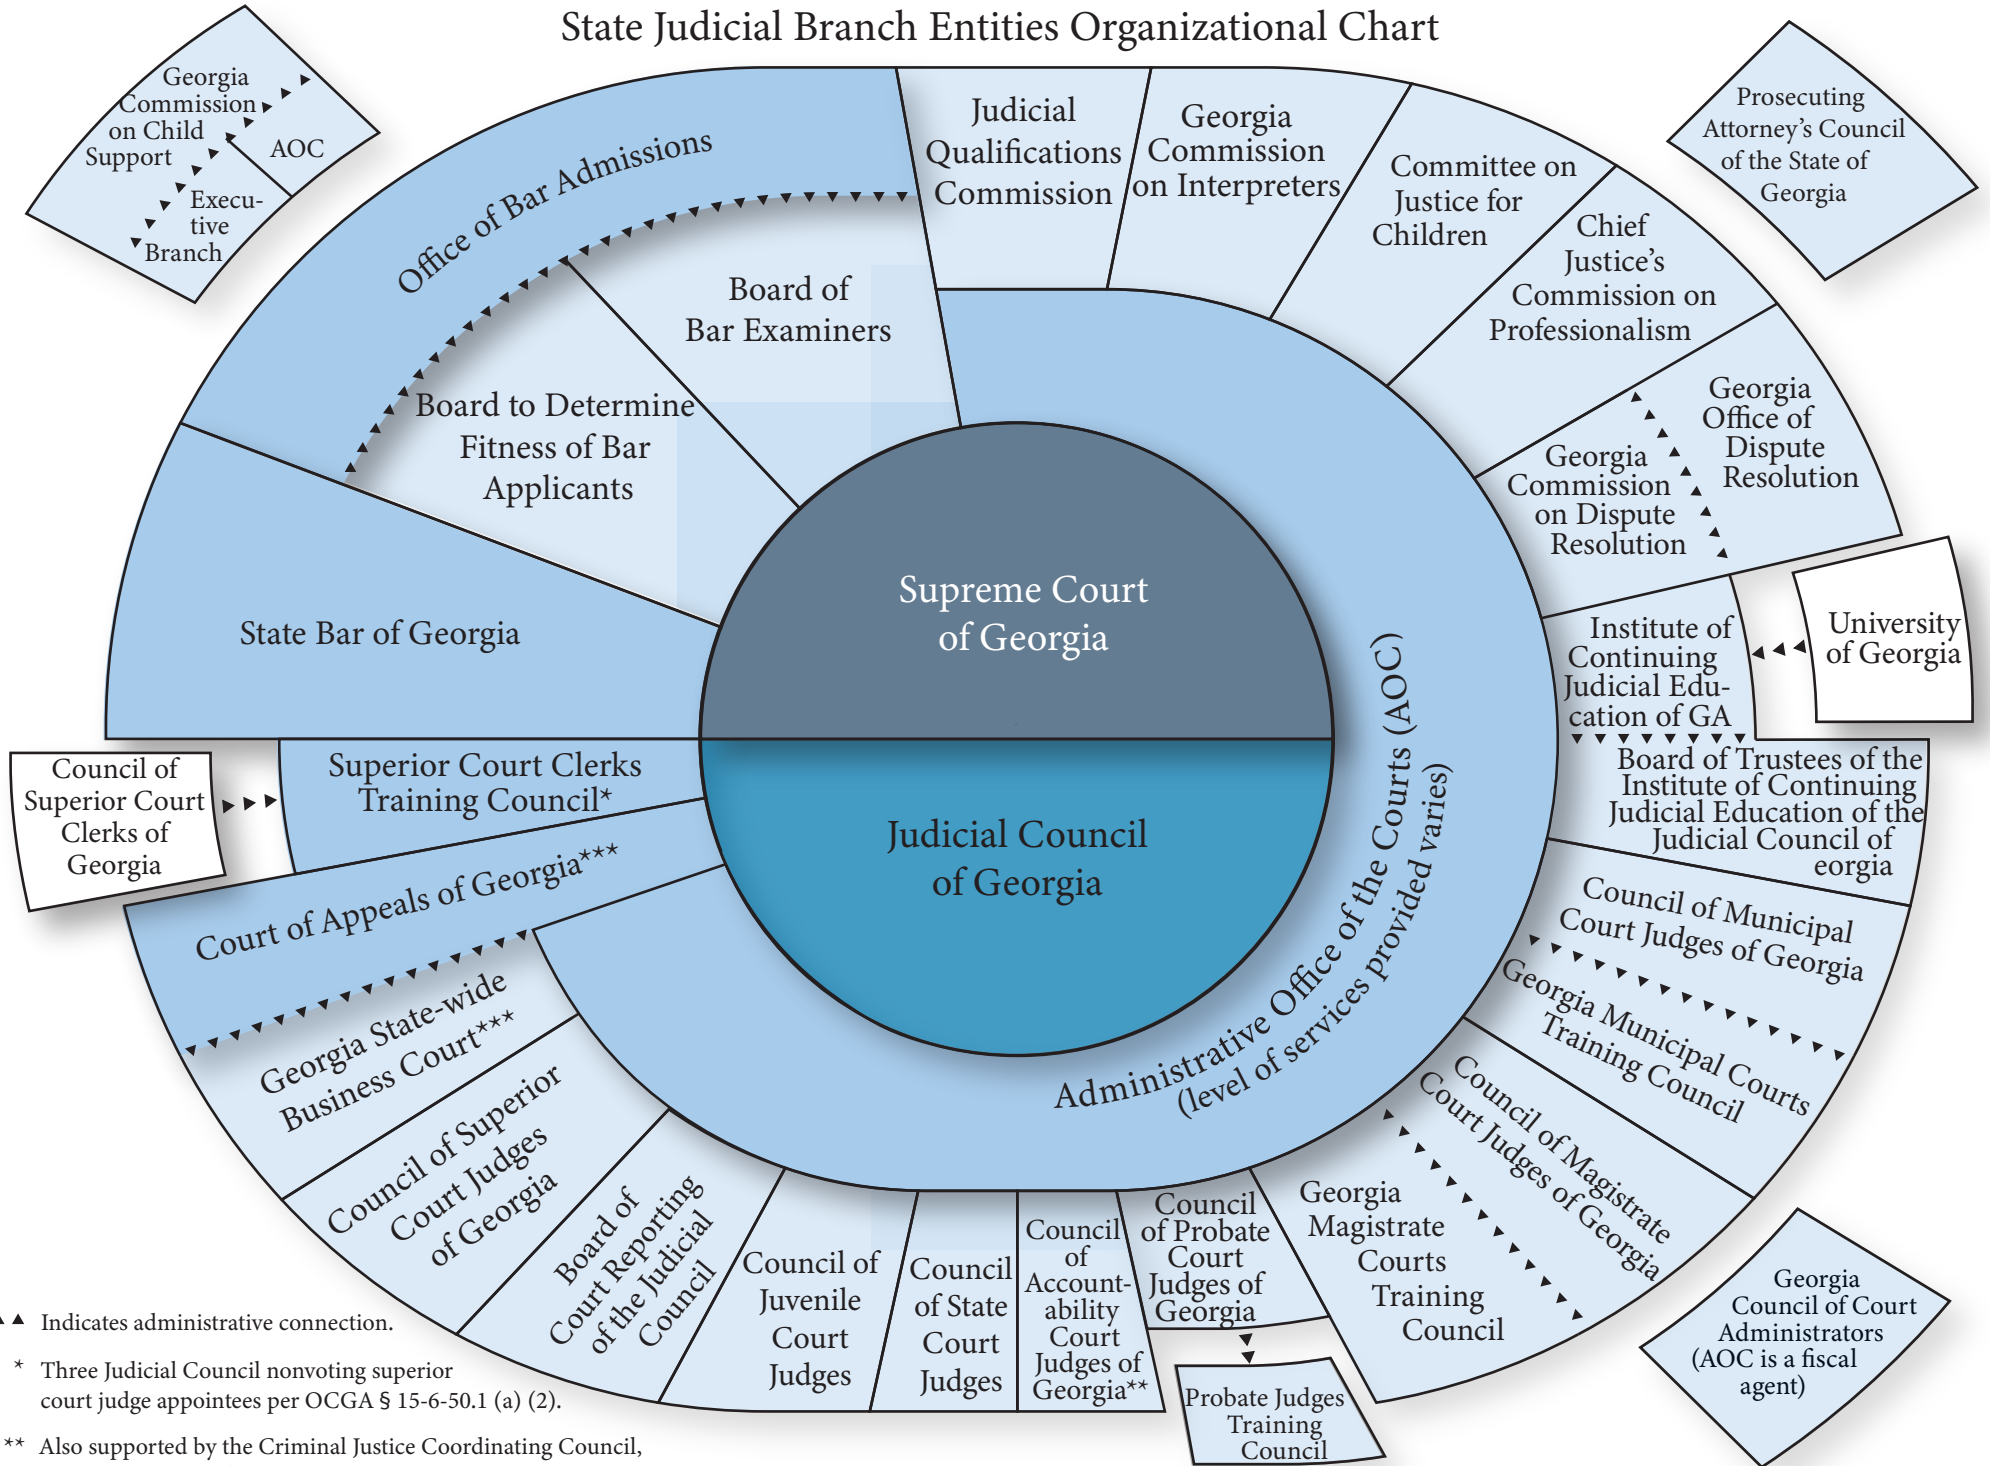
State Judicial Branch Entities Organizational Chart

Georgia Commission on Child Support

AOC

Executive Branch

Office of Bar Admissions

Board of Bar Examiners

Board to Determine Fitness of Bar Applicants

Judicial Qualifications Commission

Georgia Commission on Interpreters

Committee on Justice for Children

Chief Justice's Commission on Professionalism

Prosecuting Attorney's Council of the State of Georgia

Georgia Office of Dispute Resolution

Georgia Commission on Dispute Resolution

State Bar of Georgia

Supreme Court of Georgia

Judicial Council of Georgia

Administrative Office of the Courts (AOC) (level of services provided varies)

University of Georgia

Institute of Continuing Judicial Education of GA

Board of Trustees of the Institute of Continuing Judicial Education of the Judicial Council of eorgia

Council of Superior Court Clerks of Georgia

Superior Court Clerks Training Council*

Court of Appeals of Georgia***

Georgia State-wide Business Court***

Council of Superior Court Judges of Georgia

Board of Court Reporting of the Judicial Council

Council of Juvenile Court Judges

Council of State Court Judges

Council of Accountability Court Judges of Georgia**

Council of Probate Court Judges of Georgia

Probate Judges Training Council

Georgia Magistrate Courts Training Council

Council of Magistrate Court Judges of Georgia

Georgia Municipal Courts Training Council

Council of Municipal Court Judges of Georgia

Georgia Council of Court Administrators (AOC is a fiscal agent)

▲ Indicates administrative connection.

* Three Judicial Council nonvoting superior court judge appointees per OCGA § 15-6-50.1 (a) (2).

** Also supported by the Criminal Justice Coordinating Council,